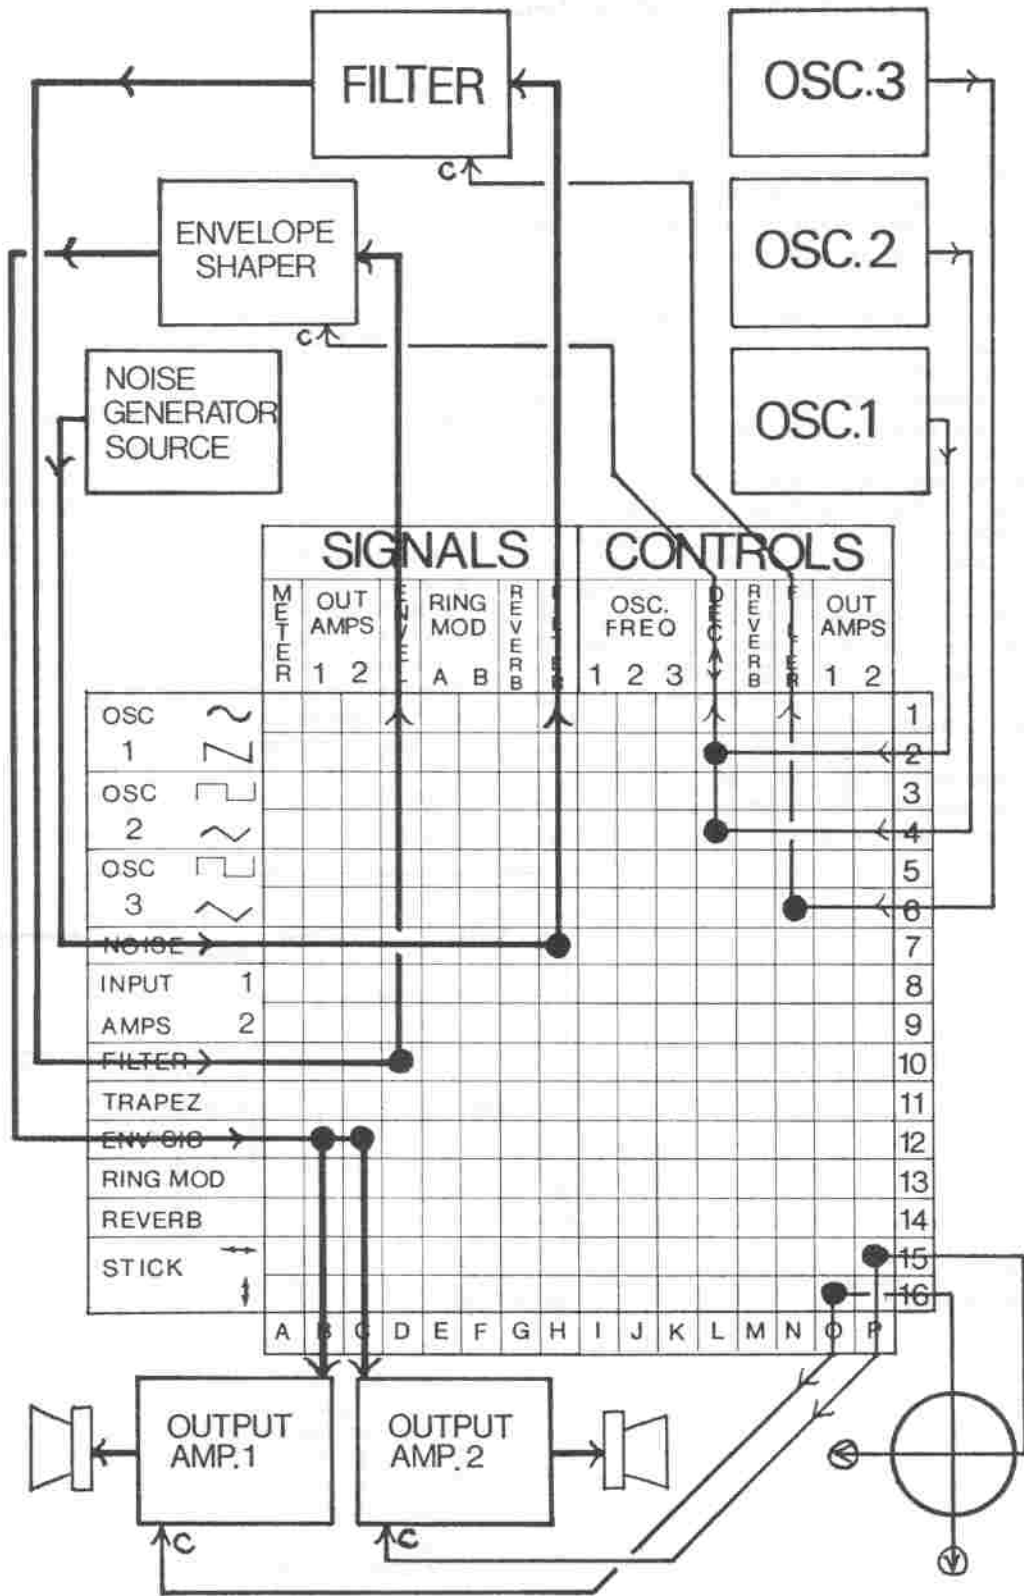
FILTER

OSC.3

C

ENVELOPE SHAPER

OSC. 2

C

NOISE GENERATOR SOURCE

OSC.1

SIGNALS

CONTROLS

METER

OUT AMPS

1 2

ENVEL

RING MOD

A B

REVERB

FILTER

OSC. FREQ

1 2 3

DECAY

REVERB

FILTER

OUT AMPS

1 2

OSC 1

OSC 2

OSC 3

NOISE

INPUT AMPS 1 2

FILTER

TRAPEZ

ENV SIG

RING MOD

REVERB

STICK

1
2
3
4
5
6
7
8
9
10
11
12
13
14
15
16

A B C D E F G H I J K L M N O P

OUTPUT AMP.1

OUTPUT AMP. 2

C

C